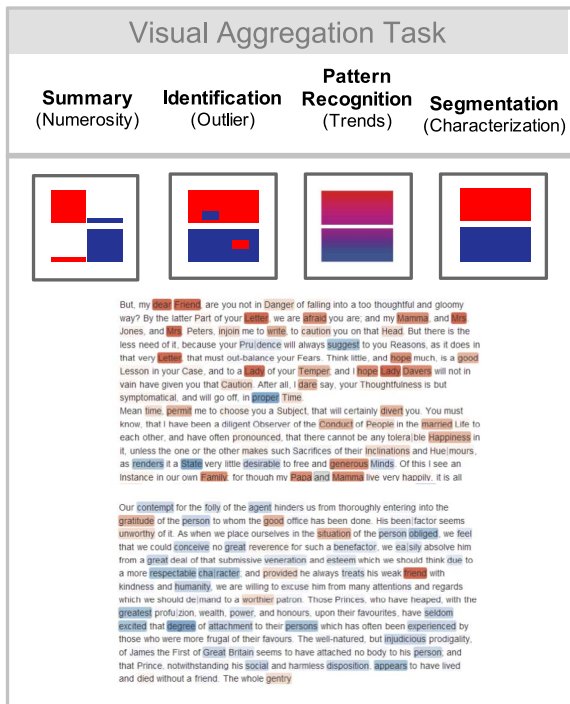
Visual Aggregation Task

Summary (Numerosity)

Identification (Outlier)

Pattern Recognition (Trends)

Segmentation (Characterization)

But, my dear Friend, are you not in Danger of falling into a too thoughtful and gloomy way? By the latter Part of your Letter, we are afraid you are; and my Mamma, and Mrs. Jones, and Mrs. Peters, injoin me to write, to caution you on that Head. But there is the less need of it, because your Pru|dence will always suggest to you Reasons, as it does in that very Letter, that must out-balance your Fears. Think little, and hope much, is a good Lesson in your Case, and to a Lady of your Temper, and I hope Lady Davers will not in vain have given you that Caution. After all, I dare say, your Thoughtfulness is but symptomatical, and will go off, in proper Time.
Mean time, permit me to choose you a Subject, that will certainly divert you. You must know, that I have been a diligent Observer of the Conduct of People in the married Life to each other, and have often pronounced, that there cannot be any tolera|ble Happiness in it, unless the one or the other makes such Sacrifices of their Inclinations and Hue|mours, as renders it a State very little desirable to free and generous Minds. Of this I see an Instance in our own Family, for though my Papa and Mamma live very happily, it is all

Our contempt for the folly of the agent hinders us from thoroughly entering into the gratitude of the person to whom the good office has been done. His been|factor seems unworthy of it. As when we place ourselves in the situation of the person obliged, we feel that we could conceive no great reverence for such a benefactor, we ea|sily absolve him from a great deal of that submissive veneration and esteem which we should think due to a more respectable cha|racter, and provided he always treats his weak friend with kindness and humanity, we are willing to excuse him from many attentions and regards which we should de|mand to a worthier patron. Those Princes, who have heaped, with the greatest profu|zion, wealth, power, and honours, upon their favourites, have seldom excited that degree of attachment to their persons which has often been experienced by those who were more frugal of their favours. The well-natured, but injudicious prodigality, of James the First of Great Britain seems to have attached no body to his person, and that Prince, notwithstanding his social and harmless disposition, appears to have lived and died without a friend. The whole gentry